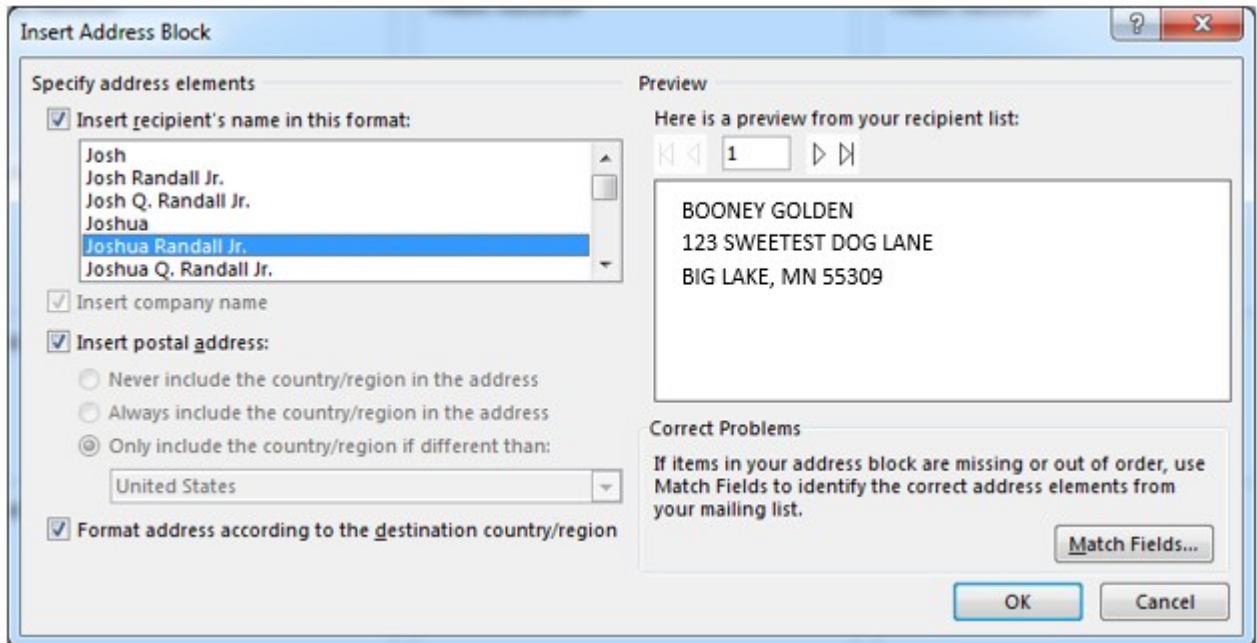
Insert Address Block

?

X

Specify address elements

Insert recipient's name in this format:

Josh
Josh Randall Jr.
Josh Q. Randall Jr.
Joshua
Joshua Randall Jr.
Joshua Q. Randall Jr.

Insert company name

Insert postal address:

Never include the country/region in the address

Always include the country/region in the address

Only include the country/region if different than:

United States

Format address according to the destination country/region

Preview

Here is a preview from your recipient list:

1

BOONEY GOLDEN
123 SWEETEST DOG LANE
BIG LAKE, MN 55309

Correct Problems

If items in your address block are missing or out of order, use Match Fields to identify the correct address elements from your mailing list.

Match Fields...

OK

Cancel